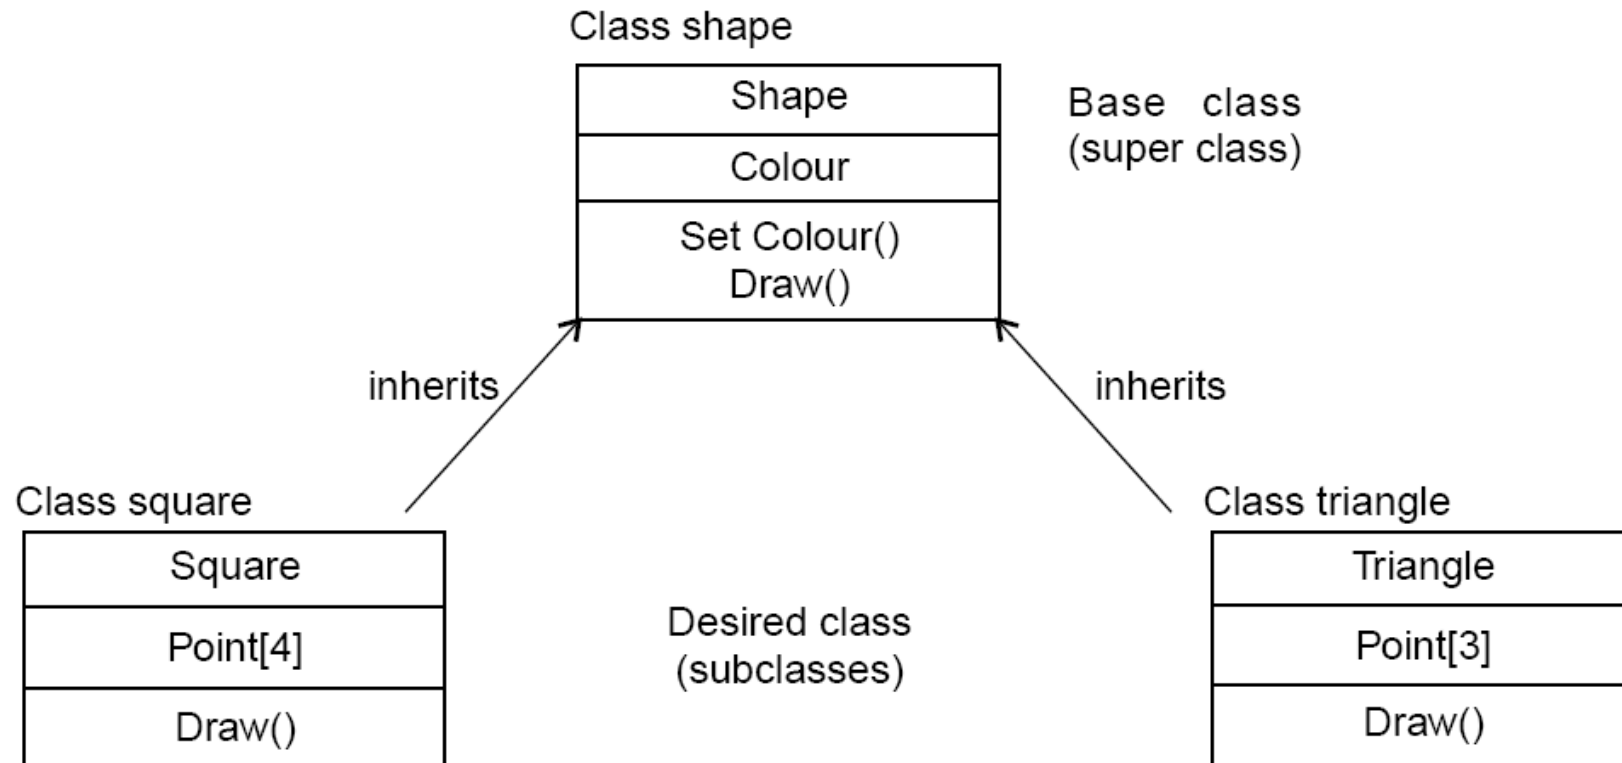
Class shape

| Shape |
|---|
| Colour |
| Set Colour()<br>Draw() |

Base class
(super class)

inherits

inherits

Class square

| Square |
|---|
| Point[4] |
| Draw() |

Desired class
(subclasses)

Class triangle

| Triangle |
|---|
| Point[3] |
| Draw() |